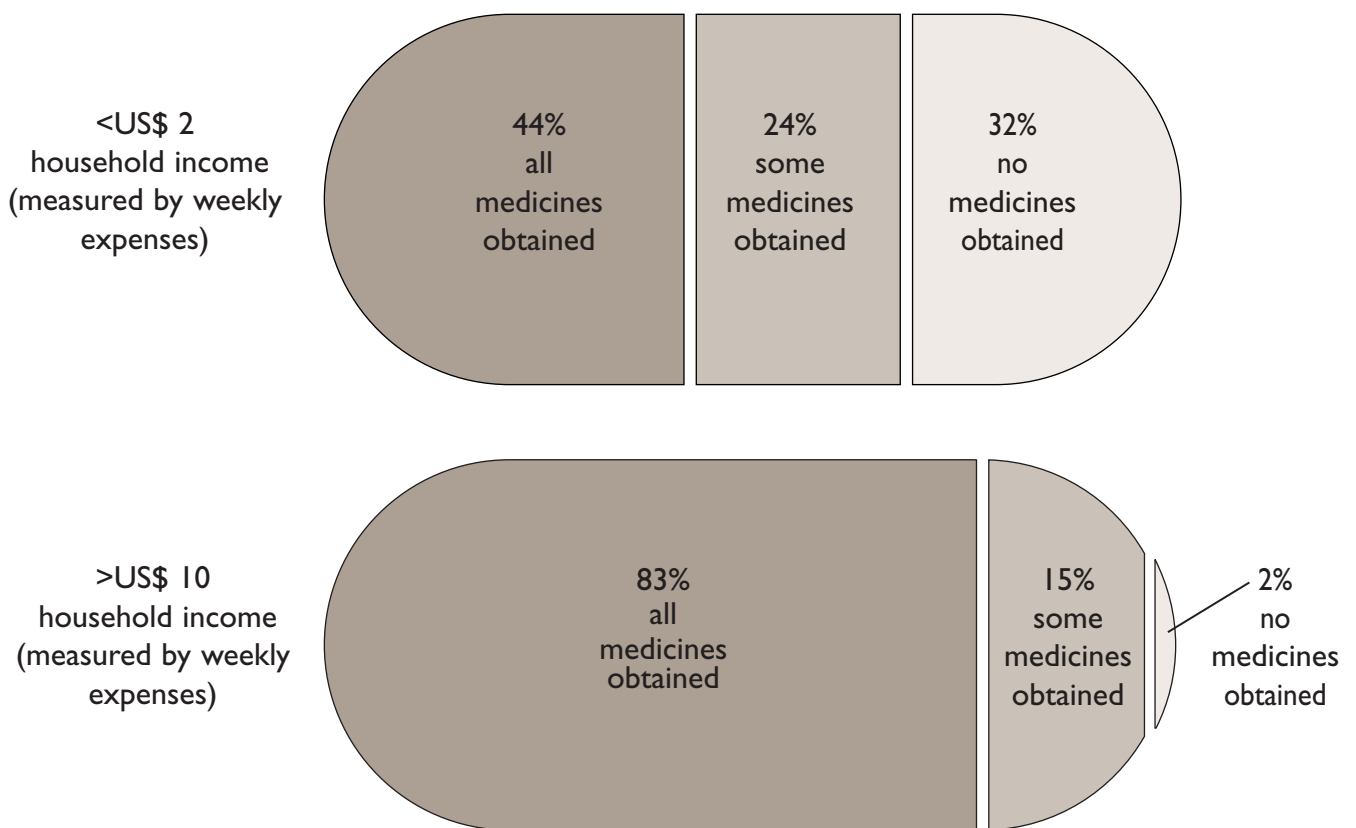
<US$ 2
household income
(measured by weekly expenses)

44%
all
medicines
obtained

24%
some
medicines
obtained

32%
no
medicines
obtained

>US$ 10
household income
(measured by weekly expenses)

83%
all
medicines
obtained

15%
some
medicines
obtained

2%
no
medicines
obtained